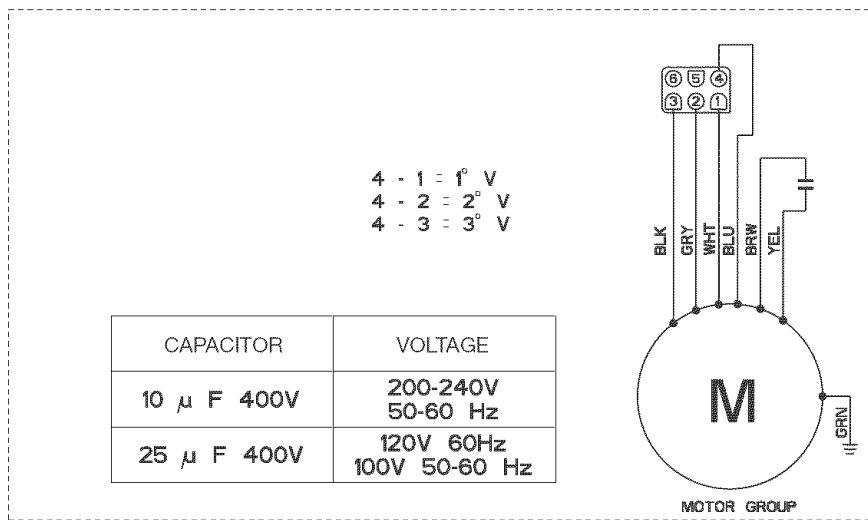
4 - 1 = 1° V
4 - 2 = 2° V
4 - 3 = 3° V

| CAPACITOR | VOLTAGE |
|---|---|
| 10 $\mu$ F 400V | 200-240V 50-60 Hz |
| 25 $\mu$ F 400V | 120V 60Hz 100V 50-60 Hz |

6 5 4
3 2 1

BLK GRY WHT BLU BRW YEL

M

GRN

MOTOR GROUP